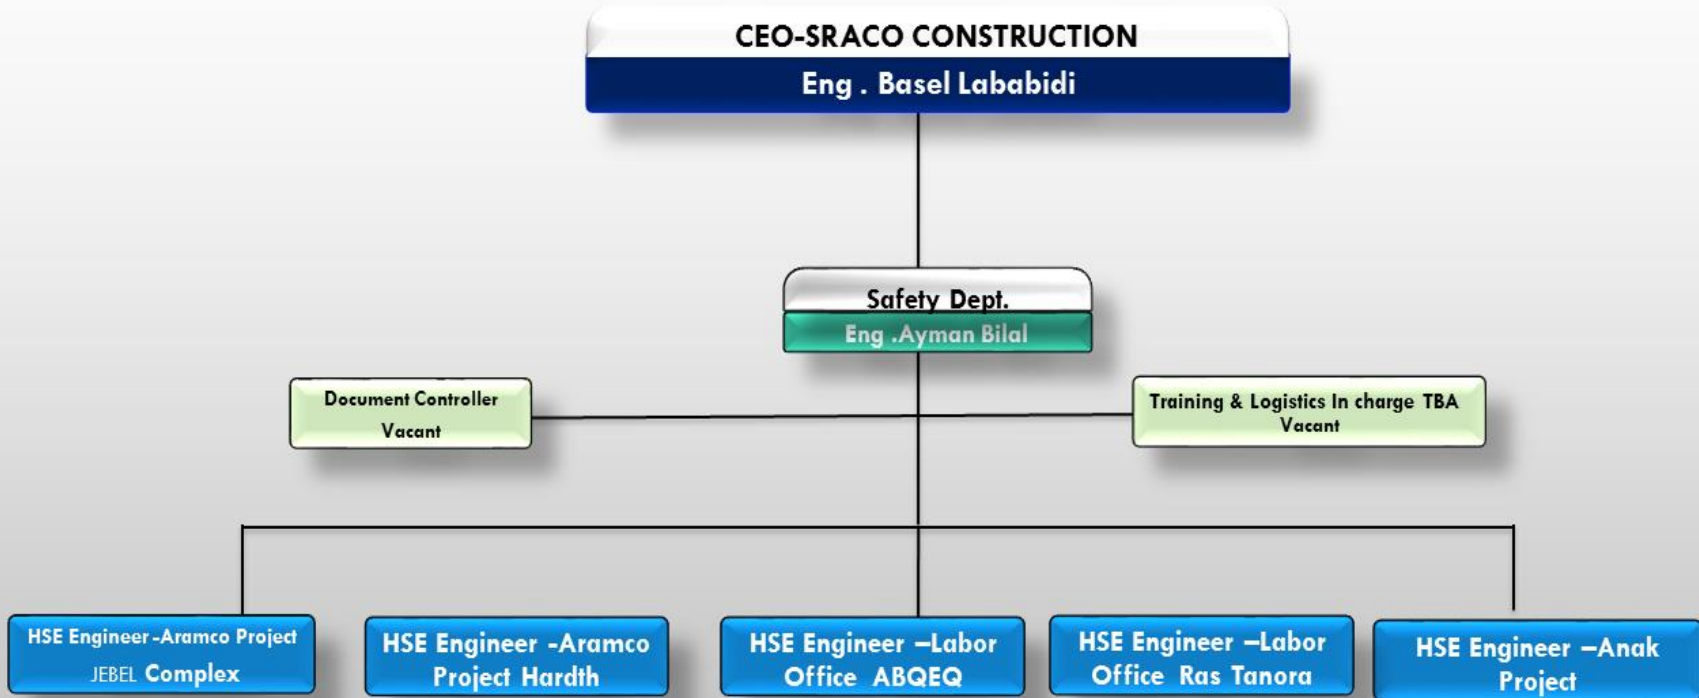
CEO-SRACO CONSTRUCTION
Eng . Basel Lababidi

Safety Dept.
Eng .Ayman Bilal

Document Controller
Vacant

Training & Logistics In charge TBA
Vacant

HSE Engineer -Aramco Project JEBEL Complex

HSE Engineer -Aramco Project Hardth

HSE Engineer –Labor Office ABQEQ

HSE Engineer –Labor Office Ras Tanora

HSE Engineer –Anak Project